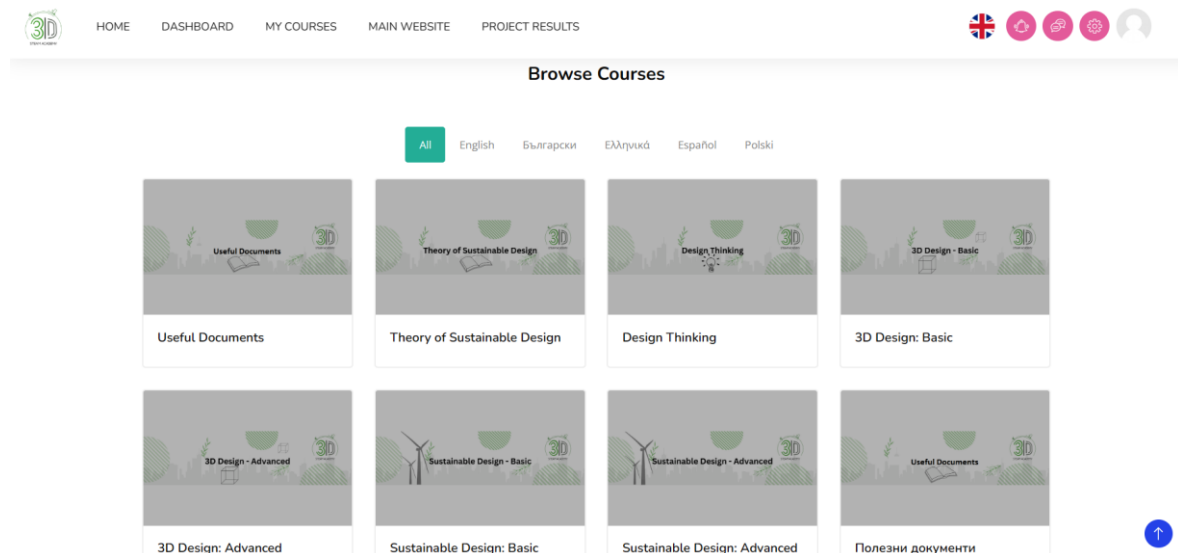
3D

HOME DASHBOARD MY COURSES MAIN WEBSITE PROJECT RESULTS

Browse Courses

All English Български Ελληνικά Español Polski

Useful Documents
Useful Documents

Theory of Sustainable Design
Theory of Sustainable Design

Design Thinking
Design Thinking

3D Design - Basic
3D Design: Basic

3D Design - Advanced
3D Design: Advanced

Sustainable Design - Basic
Sustainable Design: Basic

Sustainable Design - Advanced
Sustainable Design: Advanced

Useful Documents
Полезни документи